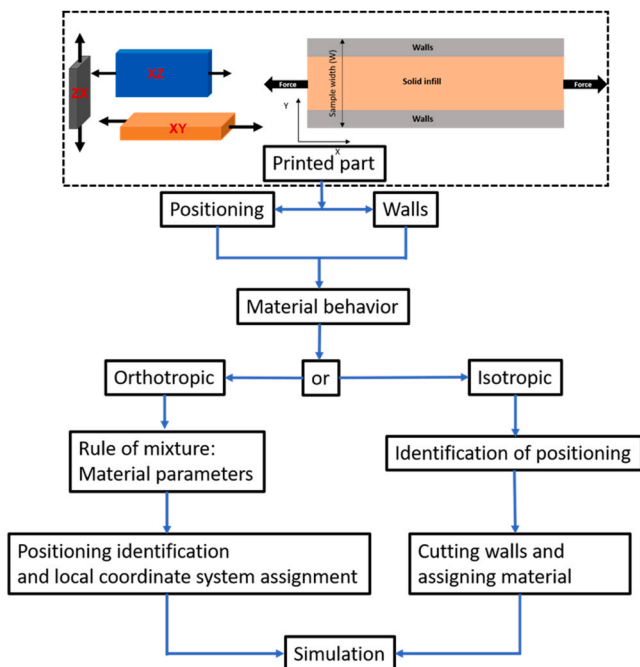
ZX

XZ

XY

Walls

Force

Sample width (W)

Solid infill

Force

Y

X

Walls

Printed part

Positioning

Walls

Material behavior

Orthotropic

or

Isotropic

Rule of mixture:
Material parameters

Identification of positioning

Positioning identification
and local coordinate system assignment

Cutting walls and
assigning material

Simulation